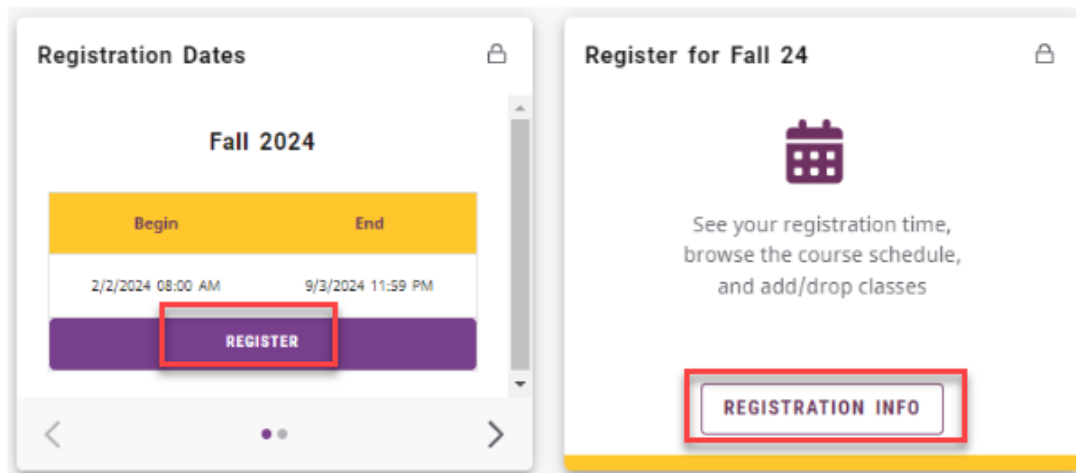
Registration Dates

Fall 2024

| Begin | End |
|---|---|
| 2/2/2024 08:00 AM | 9/3/2024 11:59 PM |

REGISTER

Register for Fall 24

See your registration time, browse the course schedule, and add/drop classes

REGISTRATION INFO